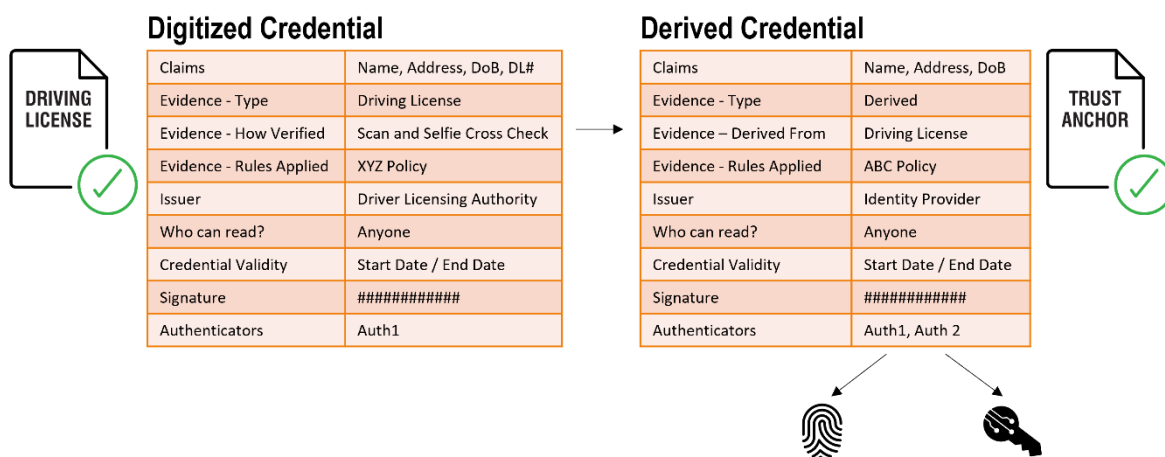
DRIVING LICENSE

Digitized Credential

| Claims | Name, Address, DoB, DL# |
|---|---|
| Evidence - Type | Driving License |
| Evidence - How Verified | Scan and Selfie Cross Check |
| Evidence - Rules Applied | XYZ Policy |
| Issuer | Driver Licensing Authority |
| Who can read? | Anyone |
| Credential Validity | Start Date / End Date |
| Signature | ############ |
| Authenticators | Auth1 |

Derived Credential

| Claims | Name, Address, DoB |
|---|---|
| Evidence - Type | Derived |
| Evidence – Derived From | Driving License |
| Evidence - Rules Applied | ABC Policy |
| Issuer | Identity Provider |
| Who can read? | Anyone |
| Credential Validity | Start Date / End Date |
| Signature | ############ |
| Authenticators | Auth1, Auth 2 |

TRUST ANCHOR